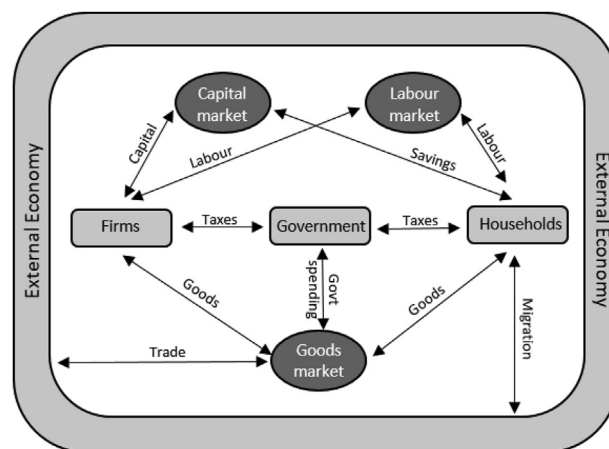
External Economy

Capital market

Labour market

Capital

Labour

Savings

Labour

External Economy

Firms

Taxes

Government

Taxes

Households

Goods

Govt spending

Goods

Migration

Trade

Goods market